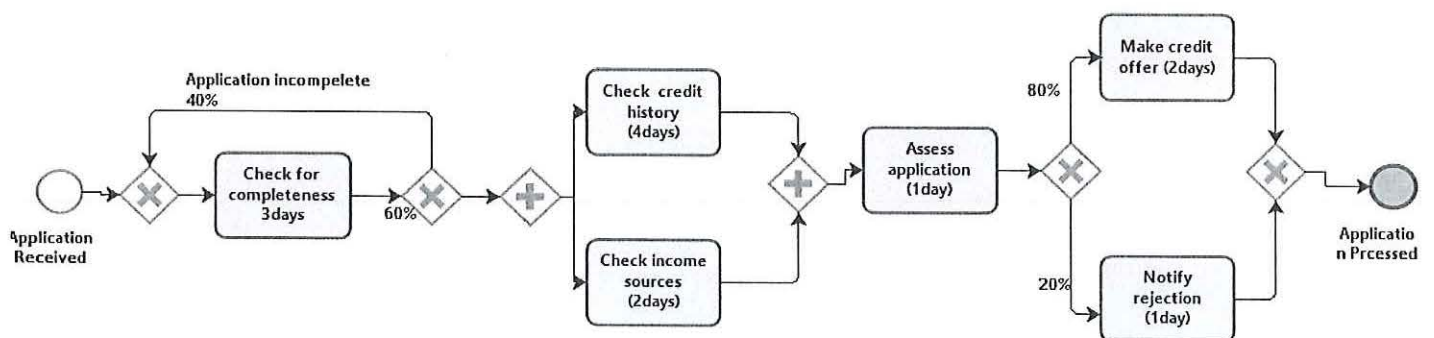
Application incompelete
40%

Application Received

Check for completeness 3days

60%

Check credit history (4days)

Check income sources (2days)

Assess application (1day)

80%

20%

Make credit offer (2days)

Notify rejection (1day)

Applicatio n Prcessed